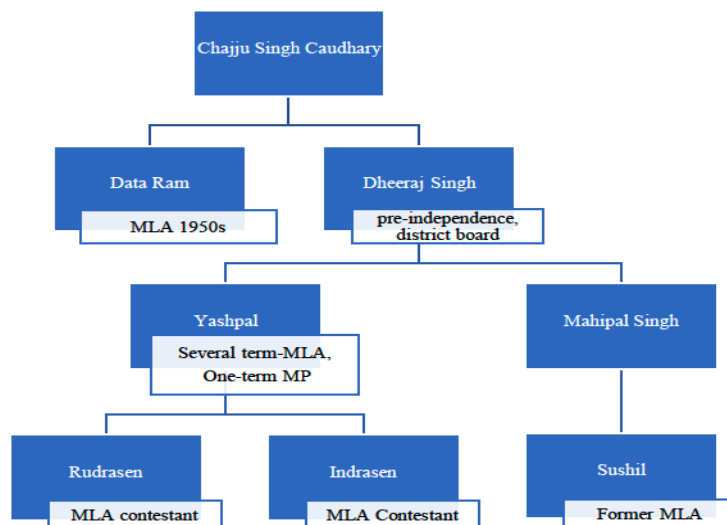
Chajju Singh Caudhary

Data Ram

MLA 1950s

Dheeraj Singh

pre-independence, district board

Yashpal

Several term-MLA, One-term MP

Mahipal Singh

Rudrasen

MLA contestant

Indrasen

MLA Contestant

Sushil

Former MLA